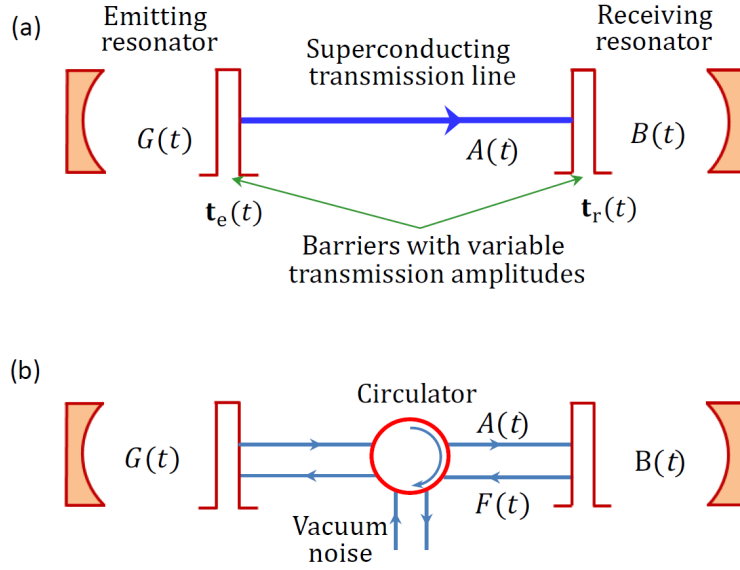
(a)

Emitting resonator

Superconducting transmission line

Receiving resonator

$G(t)$

$A(t)$

$B(t)$

$\mathbf{t}_{\mathrm{e}}(t)$

$\mathbf{t}_{\mathrm{r}}(t)$

Barriers with variable transmission amplitudes

(b)

Circulator

$A(t)$

$G(t)$

B$(t)$

$F(t)$

Vacuum noise